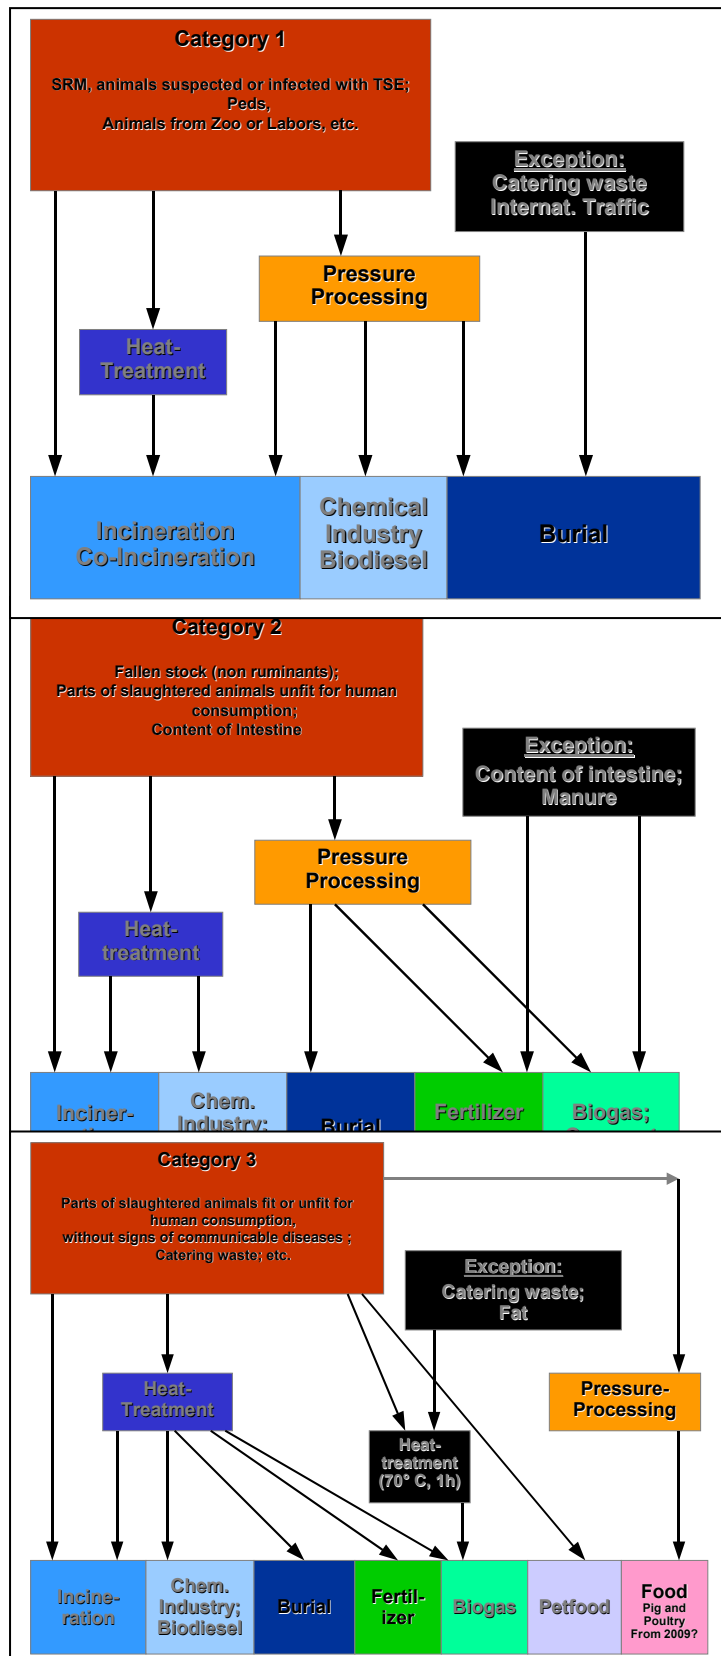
Category 1

SRM, animals suspected or infected with TSE; Peds, Animals from Zoo or Labors, etc.

Exception: Catering waste Internat. Traffic

Pressure Processing

Heat-Treatment

Incineration Co-Incineration

Chemical Industry Biodiesel

Burial

Category 2

Fallen stock (non ruminants); Parts of slaughtered animals unfit for human consumption; Content of Intestine

Exception: Content of intestine; Manure

Pressure Processing

Heat-treatment

Inciner-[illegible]

Chem. Industry;

Burial

Fertilizer

Biogas; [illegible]

Category 3

Parts of slaughtered animals fit or unfit for human consumption, without signs of communicable diseases ; Catering waste; etc.

Exception: Catering waste; Fat

Heat-Treatment

Heat-treatment (70° C, 1h)

Pressure-Processing

Incine-ration

Chem. Industry; Biodiesel

Burial

Fertil-izer

Biogas

Petfood

Food Pig and Poultry From 2009?